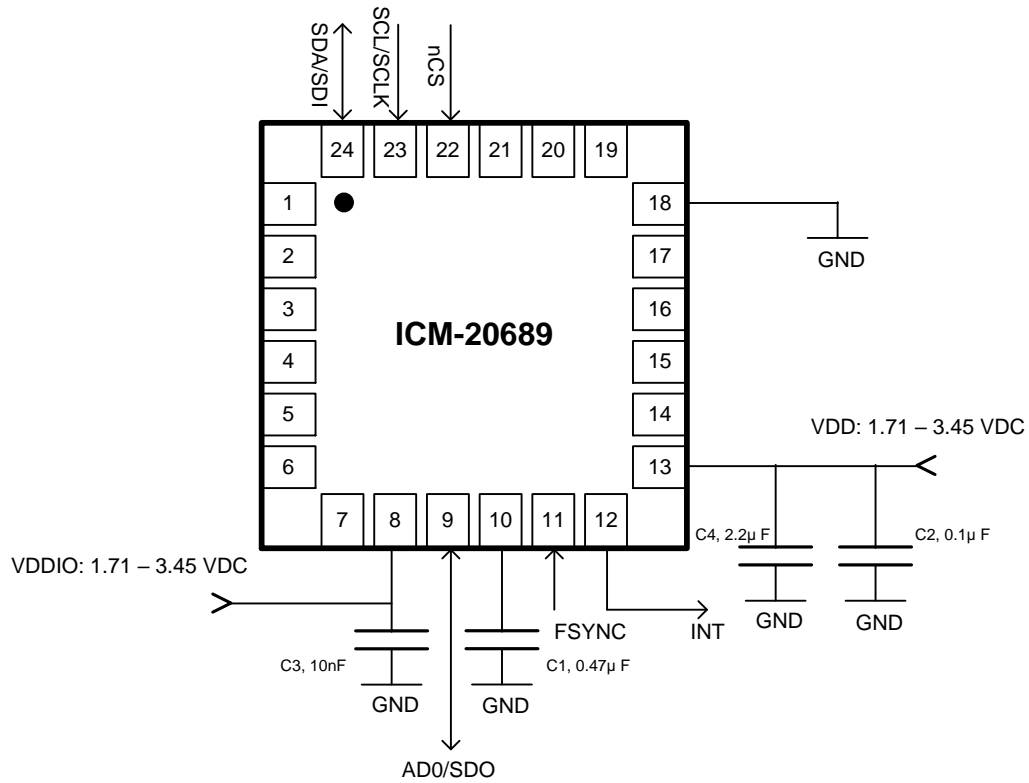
SDA/SDI
SCL/SCLK
nCS

24 23 22 21 20 19

1
2
3
4
5
6

18
17
16
15
14
13

ICM-20689

GND

VDD: 1.71 – 3.45 VDC

7 8 9 10 11 12

VDDIO: 1.71 – 3.45 VDC

C4, 2.2µ F
C2, 0.1µ F

GND
GND

FSYNC
INT

C3, 10nF
C1, 0.47µ F

GND
GND

AD0/SDO